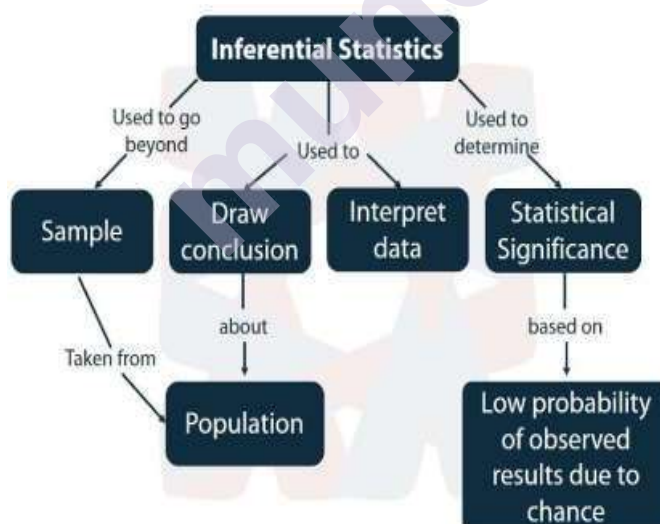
Inferential Statistics

Used to go beyond

Used to

Used to determine

Sample

Draw conclusion

Interpret data

Statistical Significance

Taken from

about

based on

Population

Low probability of observed results due to chance